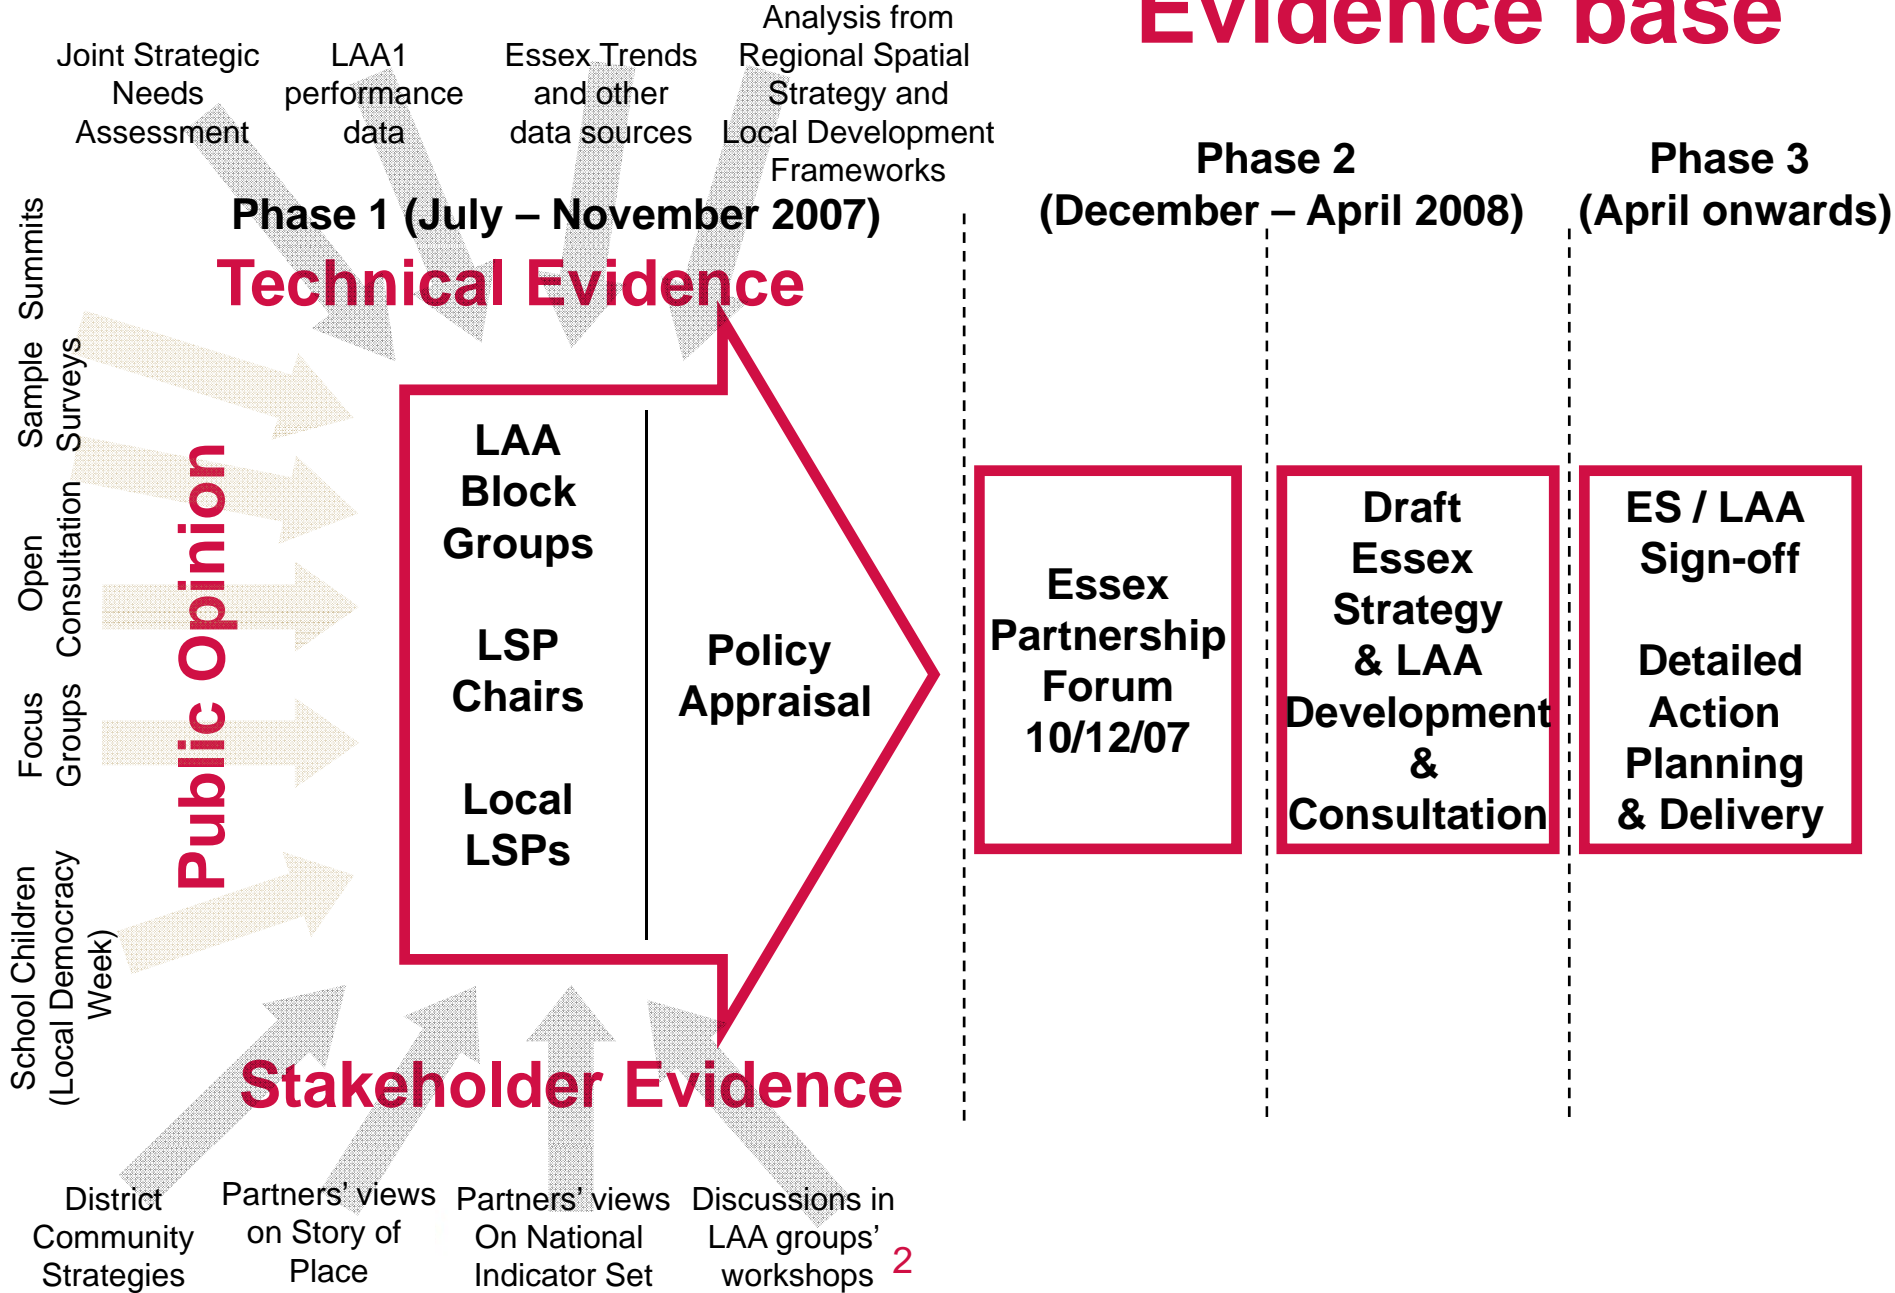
Evidence base

Joint Strategic Needs Assessment

LAA1 performance data

Essex Trends and other data sources

Analysis from Regional Spatial Strategy and Local Development Frameworks

Phase 1 (July – November 2007)

Phase 2 (December – April 2008)

Phase 3 (April onwards)

Technical Evidence

Summits

Sample Surveys

Open Consultation

Focus Groups

School Children (Local Democracy Week)

Public Opinion

LAA Block Groups

LSP Chairs

Local LSPs

Policy Appraisal

Essex Partnership Forum 10/12/07

Draft Essex Strategy & LAA Development & Consultation

ES / LAA Sign-off

Detailed Action Planning & Delivery

Stakeholder Evidence

District Community Strategies

Partners' views on Story of Place

Partners' views On National Indicator Set

Discussions in LAA groups' workshops

2